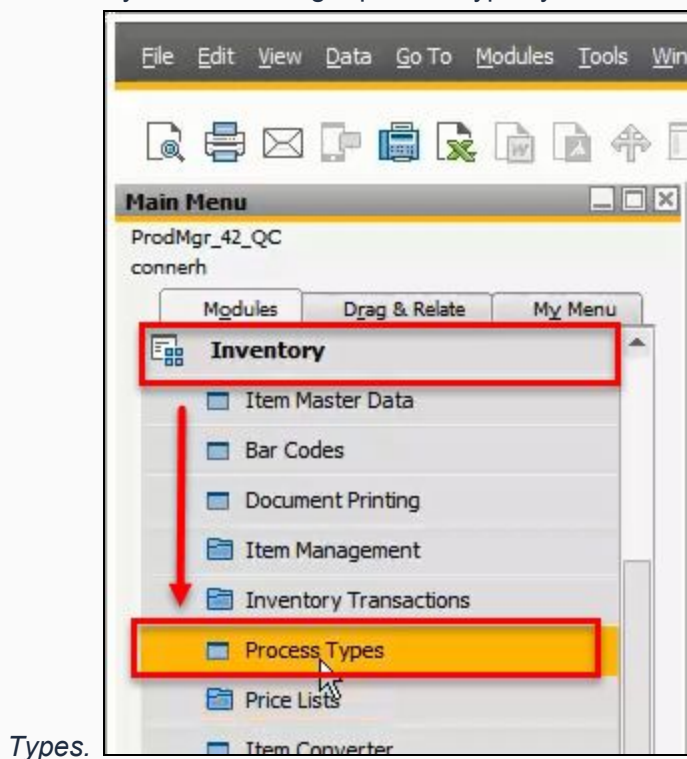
File Edit View Data Go To Modules Tools Win

Main Menu

ProdMgr_42_QC
connerh

Modules Drag & Relate My Menu

Inventory

Item Master Data

Bar Codes

Document Printing

Item Management

Inventory Transactions

Process Types

Price Lists

Item Converter

Types.